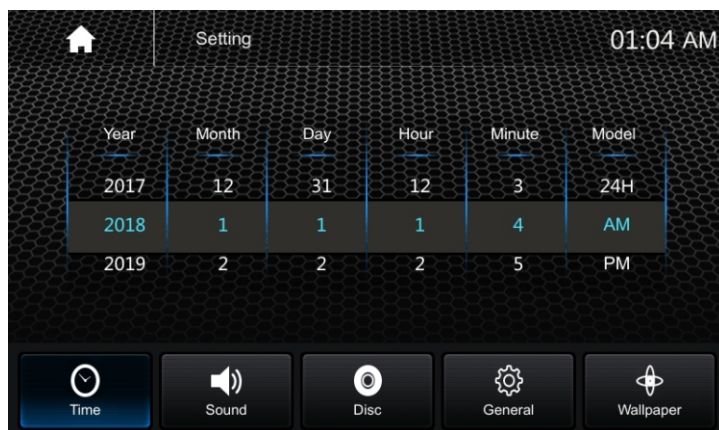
Setting

01:04 AM

| Year | Month | Day | Hour | Minute | Model |
|---|---|---|---|---|---|
| 2017 | 12 | 31 | 12 | 3 | 24H |
| 2018 | 1 | 1 | 1 | 4 | AM |
| 2019 | 2 | 2 | 2 | 5 | PM |

Time
Sound
Disc
General
Wallpaper